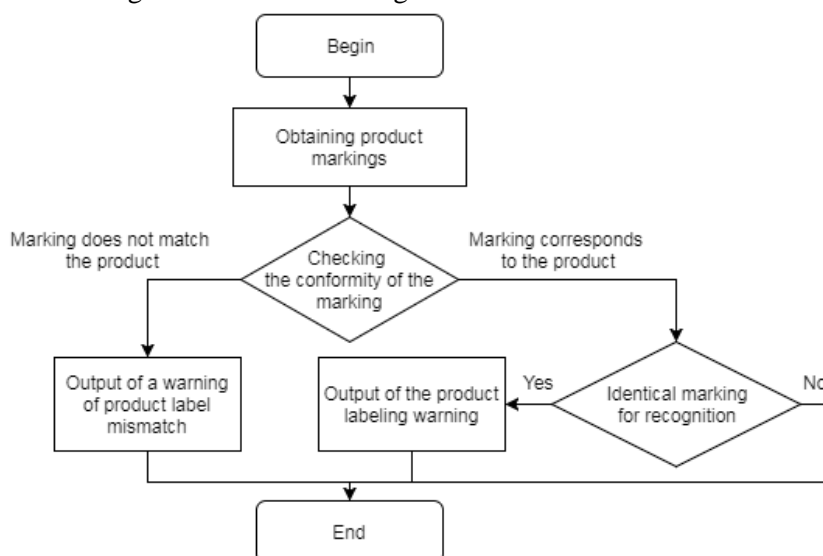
Begin

Obtaining product markings

Marking does not match the product

Checking the conformity of the marking

Marking corresponds to the product

Output of a warning of product label mismatch

Output of the product labeling warning

Yes

Identical marking for recognition

No

End